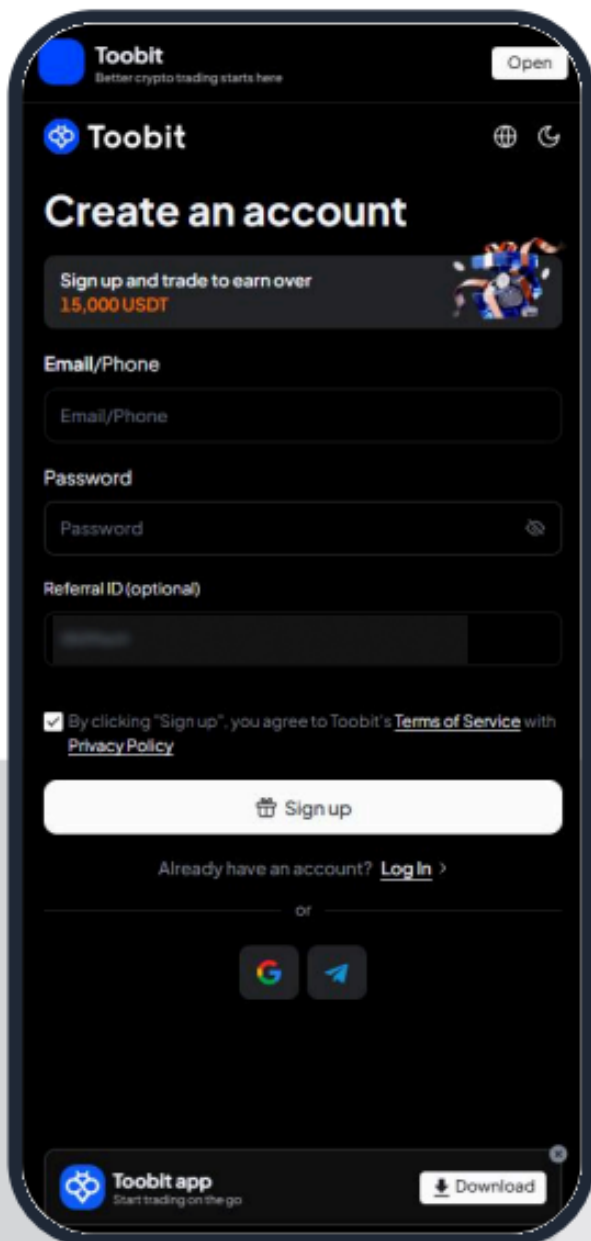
Toobit
Better crypto trading starts here
Open

Toobit

Create an account

Sign up and trade to earn over
15,000 USDT

Email/Phone

Email/Phone

Password

Password

Referral ID (optional)

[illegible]

By clicking "Sign up", you agree to Toobit's Terms of Service with Privacy Policy

Sign up

Already have an account? Log In >

or

Toobit app
Start trading on the go
Download